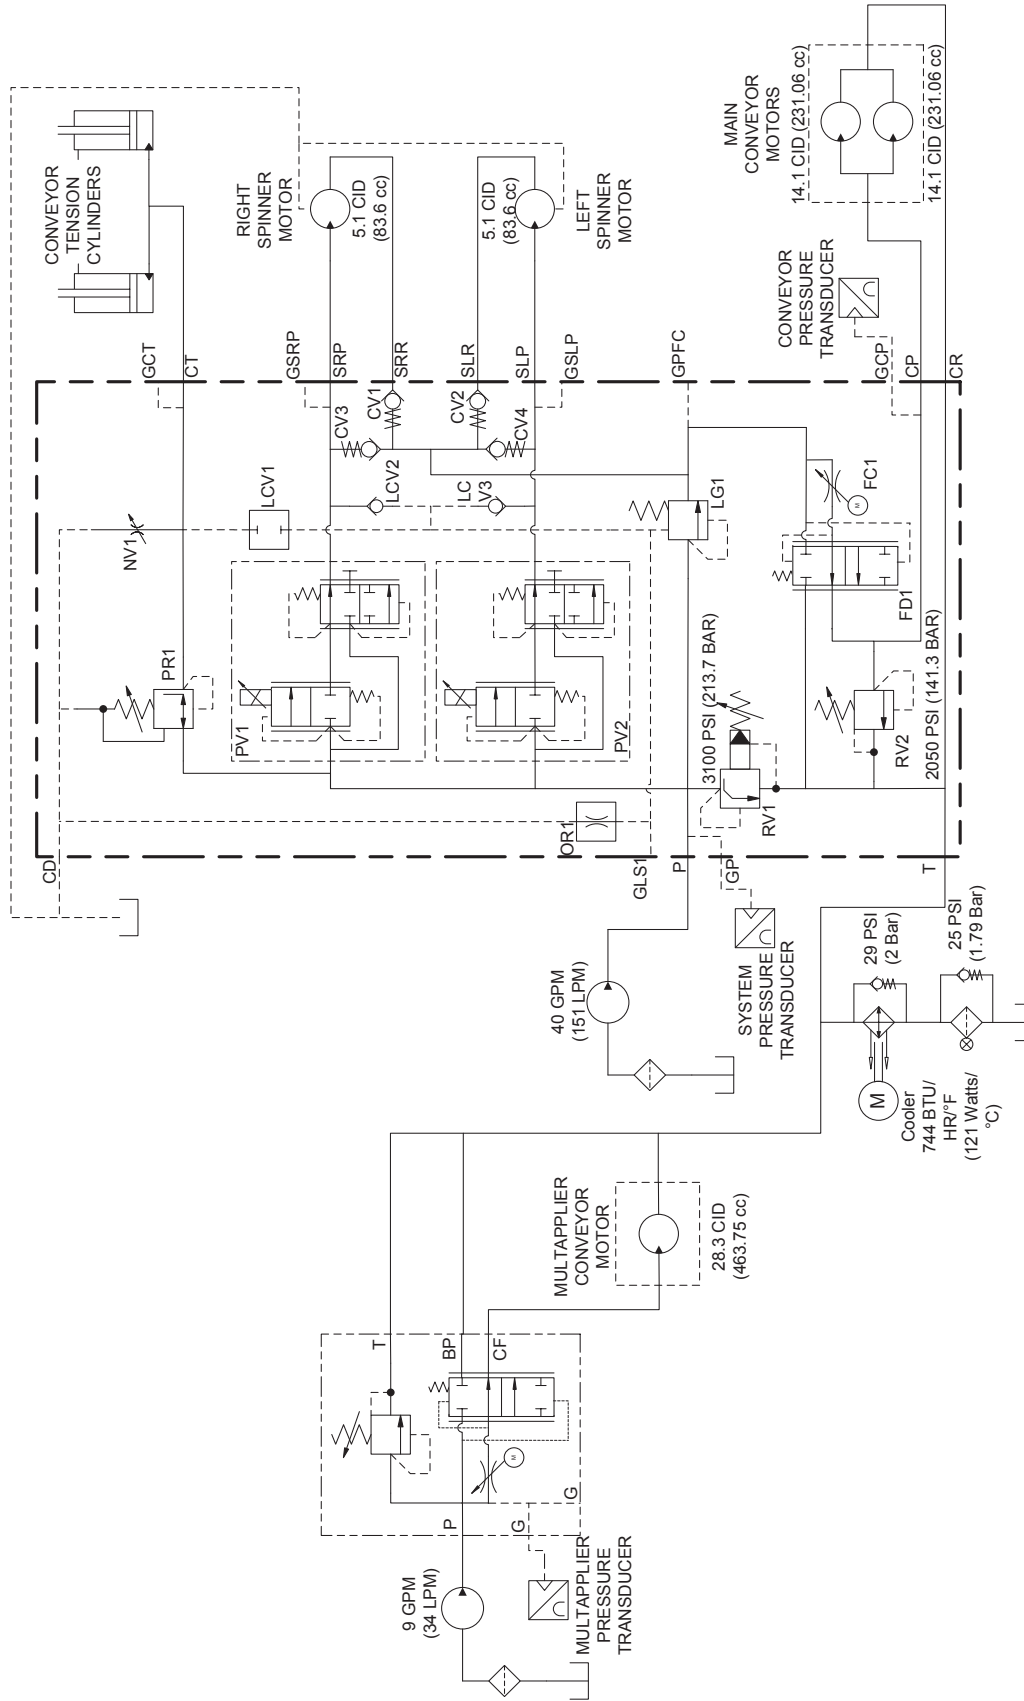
CONVEYOR TENSION CYLINDERS

RIGHT SPINNER MOTOR
5.1 CID (83.6 cc)

5.1 CID (83.6 cc)
LEFT SPINNER MOTOR

MAIN CONVEYOR MOTORS
14.1 CID (231.06 cc)
14.1 CID (231.06 cc)

CONVEYOR PRESSURE TRANSDUCER

GCT
CT
GSRP
SRP
SRR
SLR
SLP
GSLP
GPFC
GCP
CP
CR

CV3
CV1
CV2
CV4
LCV1
LCV2
LC V3
LG1
FC1
NV1
PR1
PV1
PV2
FD1
3100 PSI (213.7 BAR)
2050 PSI (141.3 BAR)
RV2
RV1
OR1
CD
GLS1
P
GP
T

SYSTEM PRESSURE TRANSDUCER
40 GPM (151 LPM)

29 PSI (2 Bar)
25 PSI (1.79 Bar)
M
Cooler 744 BTU/ HR/°F (121 Watts/ °C)

MULTAPPLIER CONVEYOR MOTOR
28.3 CID (463.75 cc)

T
BP
CF
P
G
G

9 GPM (34 LPM)
MULTAPPLIER PRESSURE TRANSDUCER